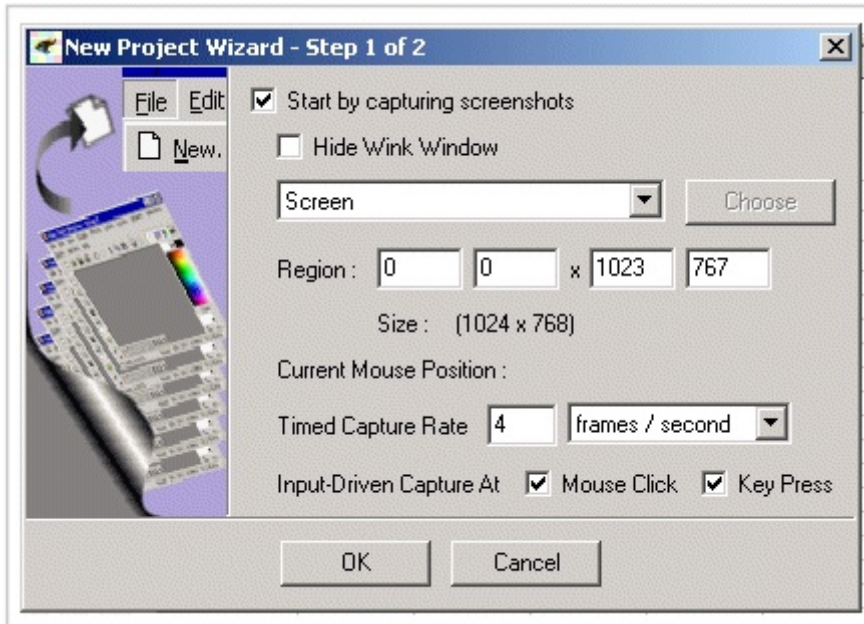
New Project Wizard - Step 1 of 2

File Edit

New.

Start by capturing screenshots

Hide Wink Window

Screen

Choose

Region : 0 0 x 1023 767

Size : (1024 x 768)

Current Mouse Position :

Timed Capture Rate 4 frames / second

Input-Driven Capture At Mouse Click Key Press

OK Cancel